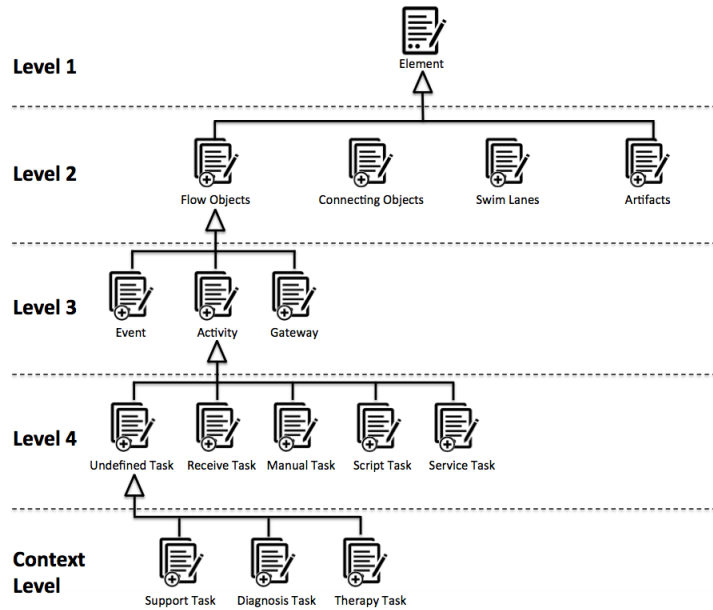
Level 1

Element

Level 2

Flow Objects

Connecting Objects

Swim Lanes

Artifacts

Level 3

Event

Activity

Gateway

Level 4

Undefined Task

Receive Task

Manual Task

Script Task

Service Task

Context Level

Support Task

Diagnosis Task

Therapy Task